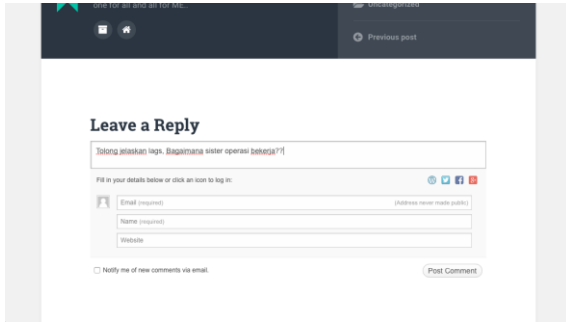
one for all and all for ME..

Uncategorized

Previous post

Leave a Reply

Tolong jelaskan lagi, Bagaimana sister operasi bekerja??

Fill in your details below or click an icon to log in:

Email (required)

(Address never made public)

Name (required)

Website

Notify me of new comments via email.

Post Comment